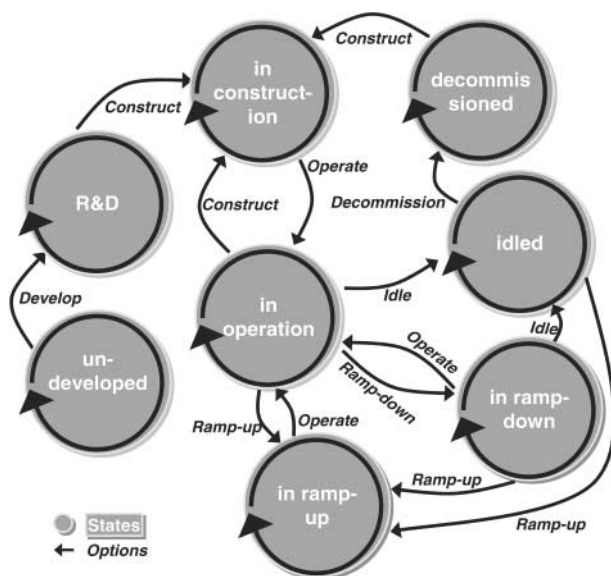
Construct

in construction

decommissioned

Construct

R&D

Operate

Construct

Decommission

idled

Develop

in operation

Idle

Idle

Operate

un-developed

Ramp-down

in ramp-down

Ramp-up

Operate

Ramp-up

in ramp-up

States

Options

Ramp-up